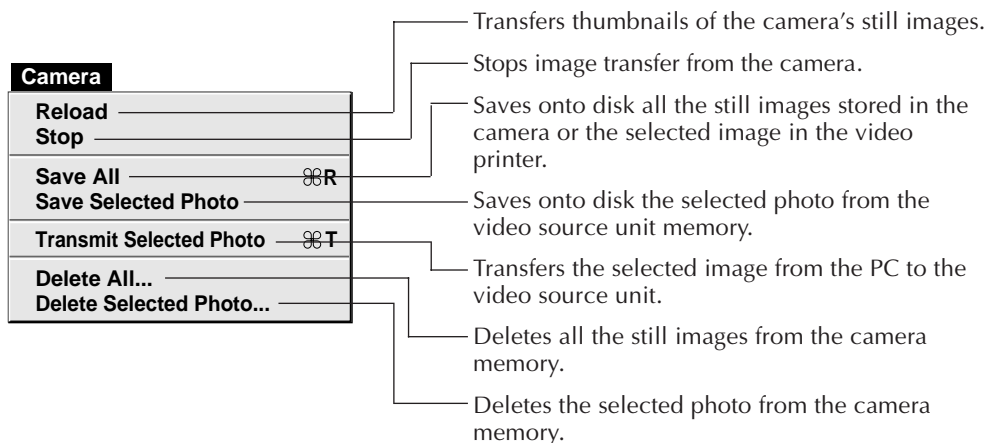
Camera

Reload
Stop

Save All ⌘R
Save Selected Photo

Transmit Selected Photo ⌘T

Delete All...
Delete Selected Photo...

Transfers thumbnails of the camera's still images.

Stops image transfer from the camera.

Saves onto disk all the still images stored in the camera or the selected image in the video printer.

Saves onto disk the selected photo from the video source unit memory.

Transfers the selected image from the PC to the video source unit.

Deletes all the still images from the camera memory.

Deletes the selected photo from the camera memory.